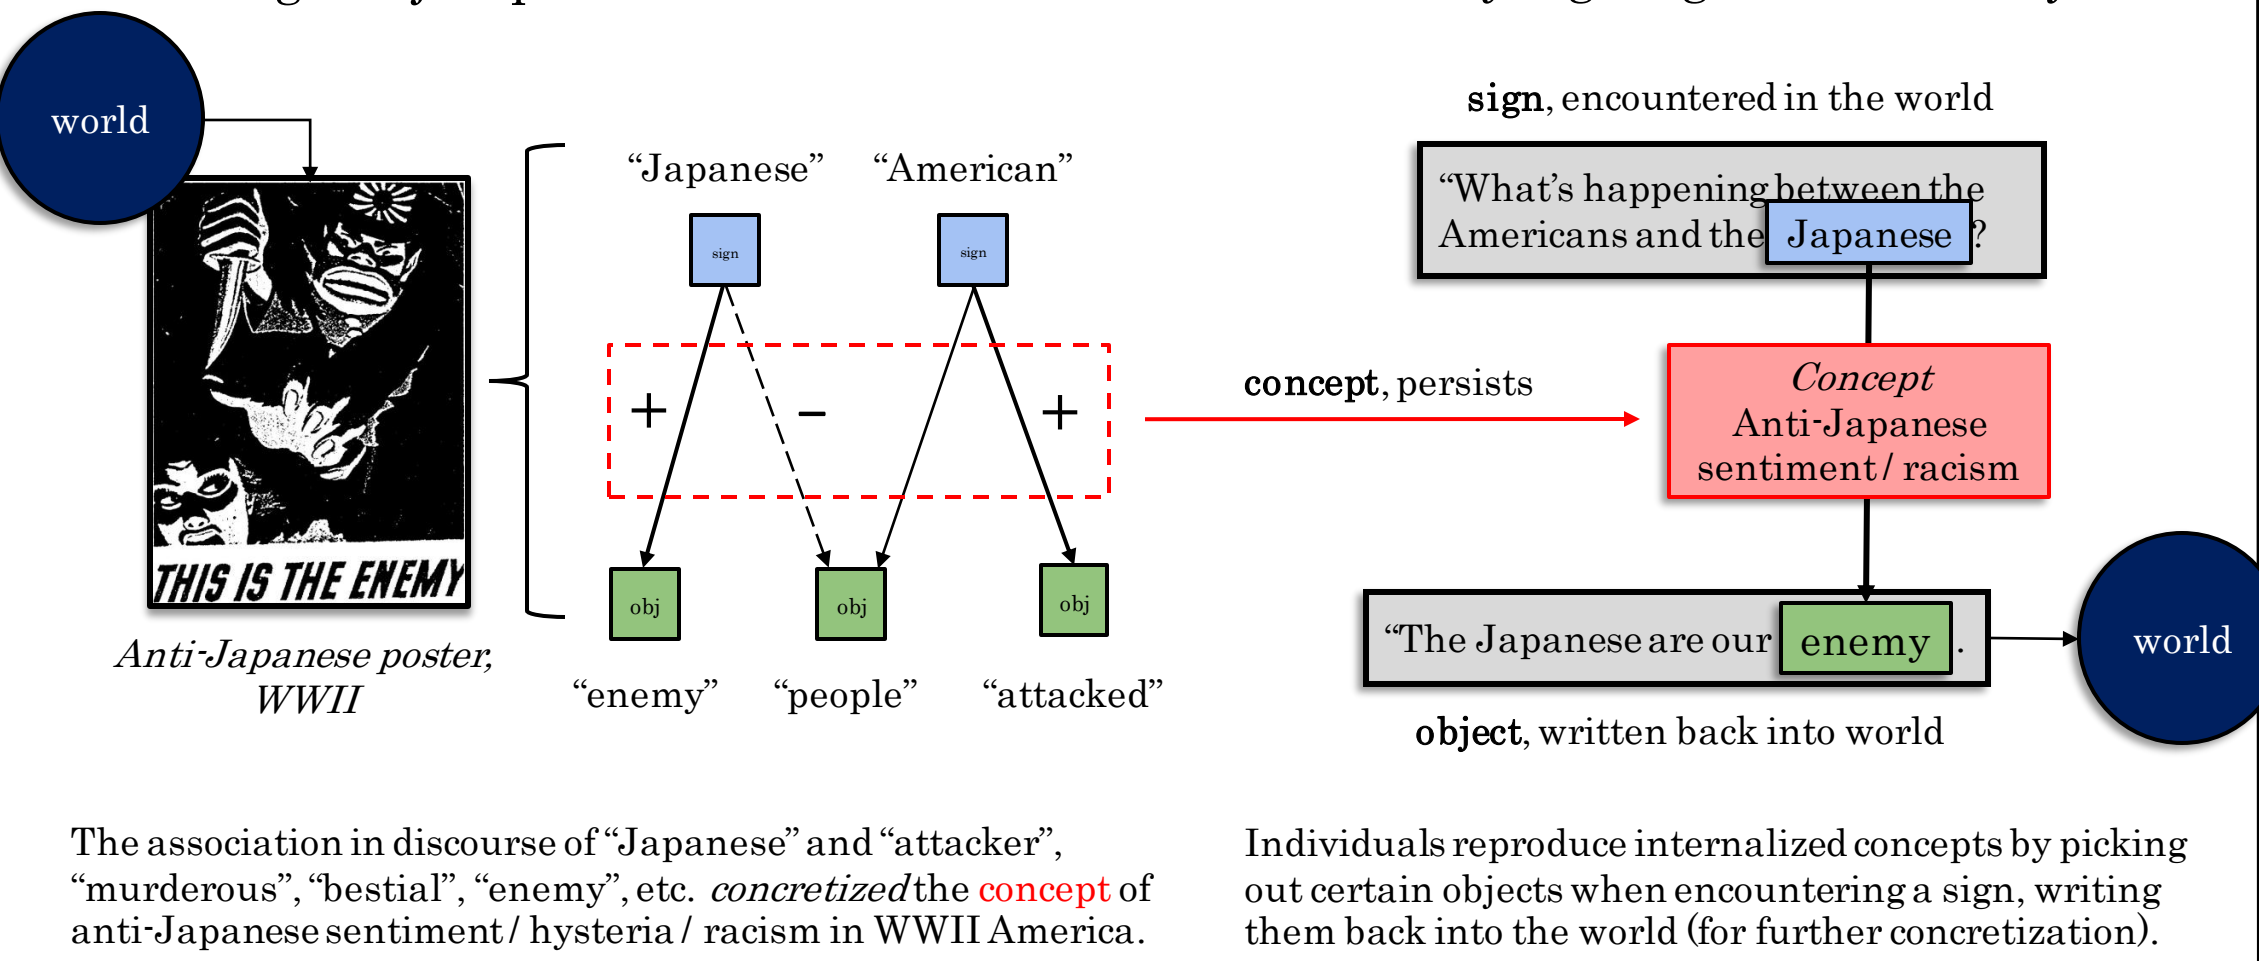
world

THIS IS THE ENEMY

*Anti-Japanese poster, WWII*

"Japanese" "American"

sign sign

+ – +

obj obj obj

"enemy" "people" "attacked"

**sign**, encountered in the world

"What's happening between the Americans and the Japanese?

**concept**, persists

*Concept*
Anti-Japanese sentiment / racism

"The Japanese are our enemy.

world

**object**, written back into world

The association in discourse of "Japanese" and "attacker", "murderous", "bestial", "enemy", etc. *concretized* the concept of anti-Japanese sentiment / hysteria / racism in WWII America.

Individuals reproduce internalized concepts by picking out certain objects when encountering a sign, writing them back into the world (for further concretization).